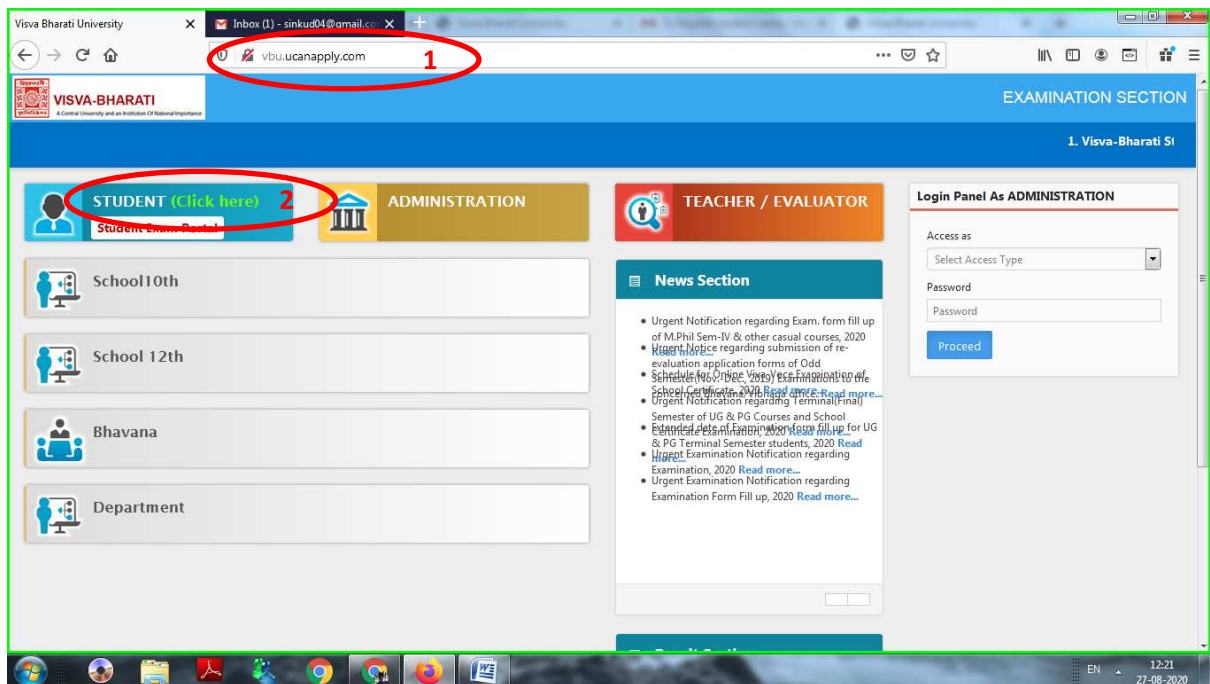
Visva Bharati University ×
Inbox (1) - sinkud04@gmail.co ×
vbu.ucanapply.com
1

VISVA-BHARATI
A Central University and an Institution Of National Importance

EXAMINATION SECTION

1. Visva-Bharati S

STUDENT (Click here)
2
Student Exam Portal

ADMINISTRATION

TEACHER / EVALUATOR

Login Panel As ADMINISTRATION

Access as
Select Access Type
Password
Password
Proceed

School10th

School 12th

Bhavana

Department

News Section

• Urgent Notification regarding Exam. form fill up of M.Phil Sem-IV & other casual courses, 2020 Read more...
• Urgent Notice regarding submission of re-evaluation application forms of Odd Semester(Nov.-Dec., 2019) Examinations to the concerned Bhavana / Vibhaga office. Read more...
• Schedule for Online Viva-Voce Examination of School Certificate, 2020 Read more...
• Urgent Notification regarding Terminal(Final) Semester of UG & PG Courses and School Certificate Examination, 2020 Read more...
• Extended date of Examination form fill up for UG & PG Terminal Semester students, 2020 Read more...
• Urgent Examination Notification regarding Examination, 2020 Read more...
• Urgent Examination Notification regarding Examination Form Fill up, 2020 Read more...

EN
12:21
27-08-2020